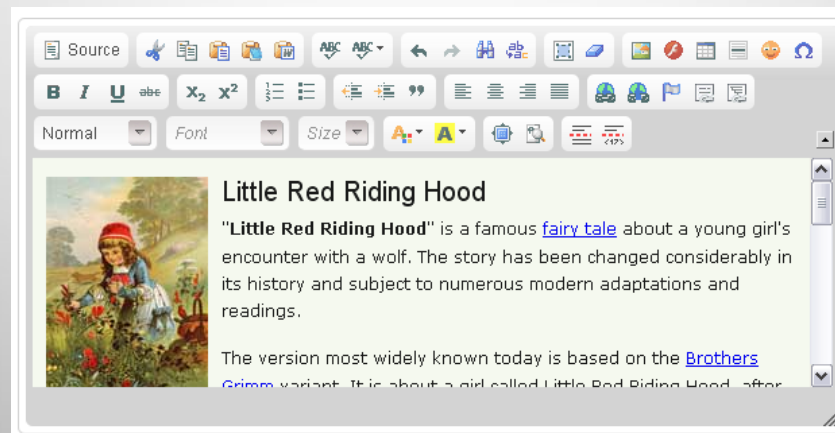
Source

B I U abc $x_2$ $x^2$

Normal Font Size

Little Red Riding Hood

"**Little Red Riding Hood**" is a famous fairy tale about a young girl's encounter with a wolf. The story has been changed considerably in its history and subject to numerous modern adaptations and readings.

The version most widely known today is based on the Brothers Grimm variant. It is about a girl called Little Red Riding Hood, after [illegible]